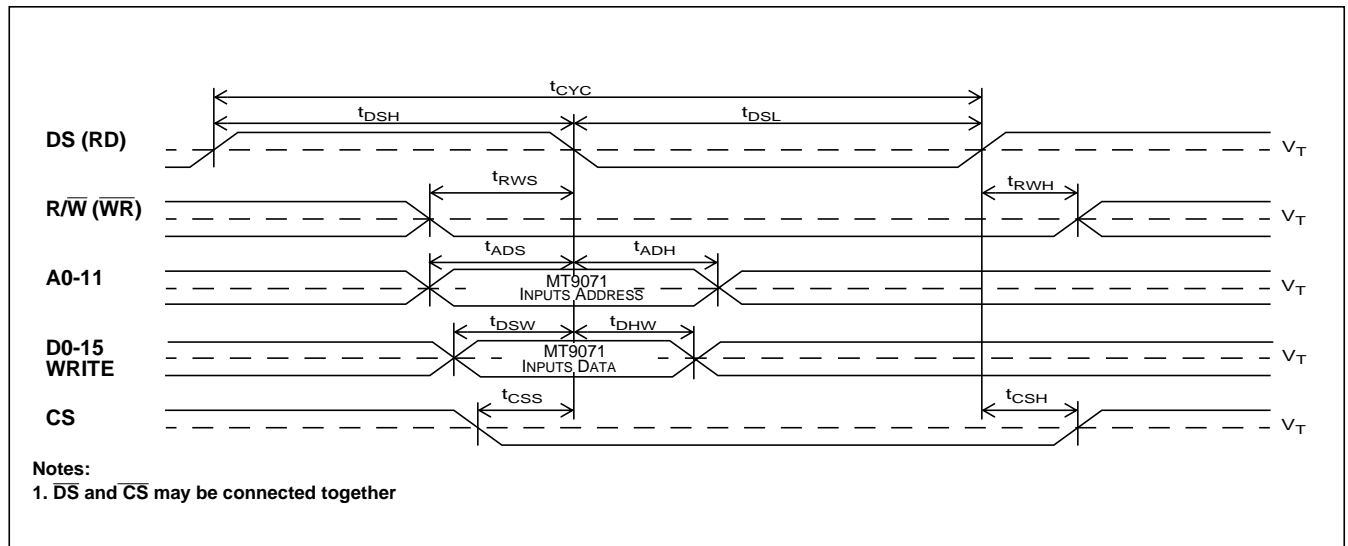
$t_{CYC}$

$t_{DSH}$

$t_{DSL}$

DS (RD)

$V_T$

$t_{RWS}$

$t_{RWH}$

R/$\overline{W}$ ($\overline{WR}$)

$V_T$

$t_{ADS}$

$t_{ADH}$

A0-11

MT9071
INPUTS ADDRESS

$V_T$

$t_{DSW}$

$t_{DHW}$

D0-15
WRITE

MT9071
INPUTS DATA

$V_T$

$t_{CSS}$

$t_{CSH}$

CS

$V_T$

Notes:
1. $\overline{DS}$ and $\overline{CS}$ may be connected together